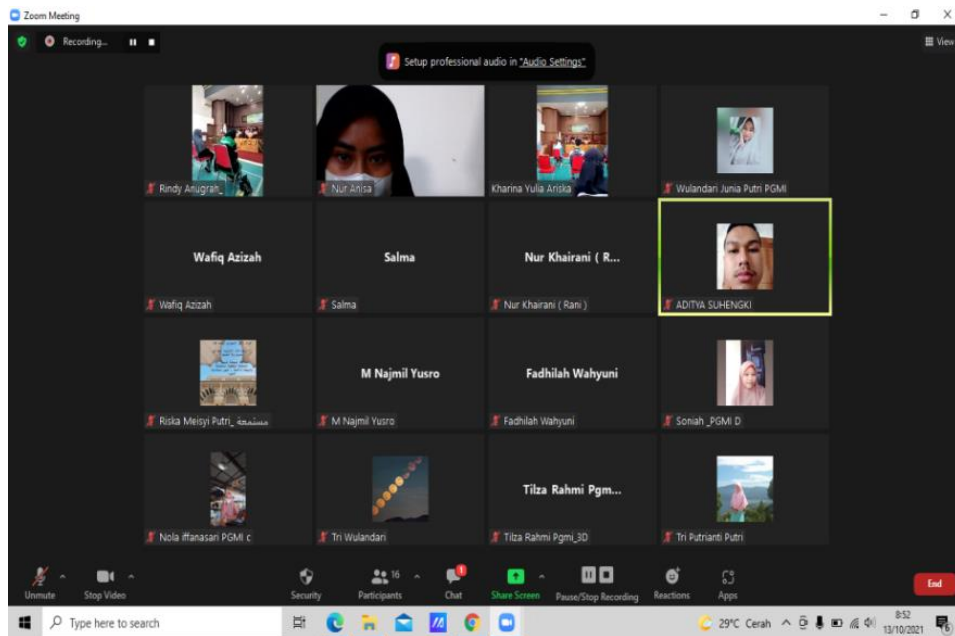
Zoom Meeting

Recording...

Setup professional audio in "Audio Settings"

View

Rindy Anugrah_

Nur Anisa

Kharina Yulia Ariska

Wulandari Junia Putri PGMI

Wafiq Azizah

Wafiq Azizah

Salma

Salma

Nur Khairani ( R...

Nur Khairani ( Rani )

ADITYA SUHENGKI

Riska Meisyi Putri_ مستمعة

M Najmil Yusro

M Najmil Yusro

Fadhilah Wahyuni

Fadhilah Wahyuni

Soniah _PGMI D

Nola iffanasari PGMI c

Tri Wulandari

Tilza Rahmi Pgm...

Tilza Rahmi Pgmi_3D

Tri Putrianti Putri

Unmute

Stop Video

Security

16

Participants

Chat

Share Screen

Pause/Stop Recording

Reactions

Apps

End

Type here to search

29°C Cerah

8:52
13/10/2021